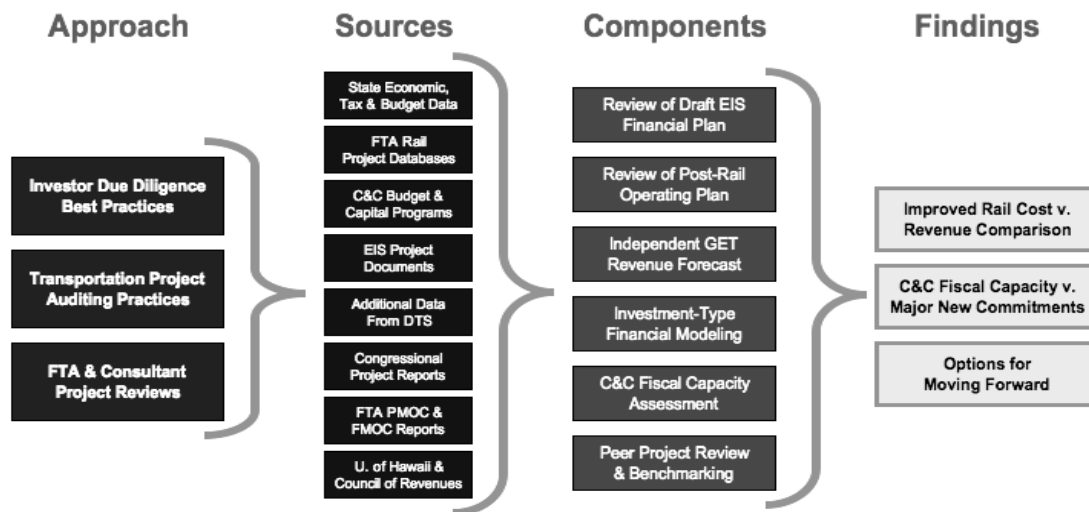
Approach

Investor Due Diligence Best Practices

Transportation Project Auditing Practices

FTA & Consultant Project Reviews

Sources

State Economic, Tax & Budget Data

FTA Rail Project Databases

C&C Budget & Capital Programs

EIS Project Documents

Additional Data From DTS

Congressional Project Reports

FTA PMOC & FMOC Reports

U. of Hawaii & Council of Revenues

Components

Review of Draft EIS Financial Plan

Review of Post-Rail Operating Plan

Independent GET Revenue Forecast

Investment-Type Financial Modeling

C&C Fiscal Capacity Assessment

Peer Project Review & Benchmarking

Findings

Improved Rail Cost v. Revenue Comparison

C&C Fiscal Capacity v. Major New Commitments

Options for Moving Forward